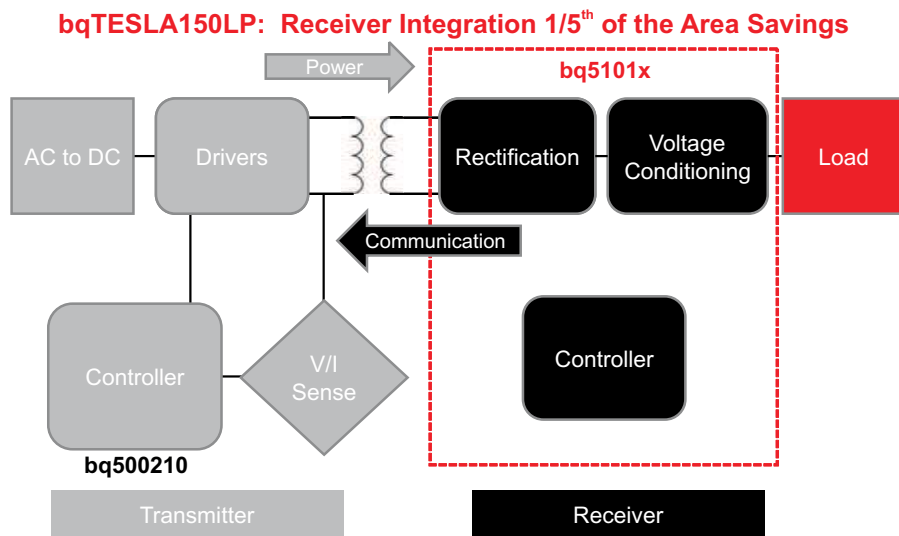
bqTESLA150LP: Receiver Integration 1/5$^{th}$ of the Area Savings

Power

bq5101x

AC to DC

Drivers

Rectification

Voltage Conditioning

Load

Communication

Controller

V/I Sense

Controller

bq500210

Transmitter

Receiver